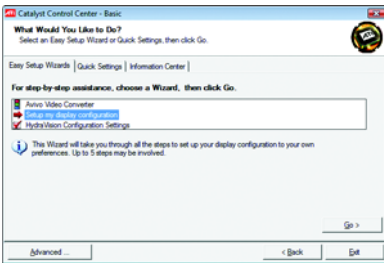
Catalyst Control Center - Basic

What Would You Like to Do?
Select an Easy Setup Wizard or Quick Settings, then click Go.

Easy Setup Wizards | Quick Settings | Information Center

For step-by-step assistance, choose a Wizard, then click Go.

Avivo Video Converter
Setup my display configuration
HydraVision Configuration Settings

This Wizard will take you through all the steps to set up your display configuration to your own preferences. Up to 5 steps may be involved.

Go >

Advanced ...

< Back

Exit